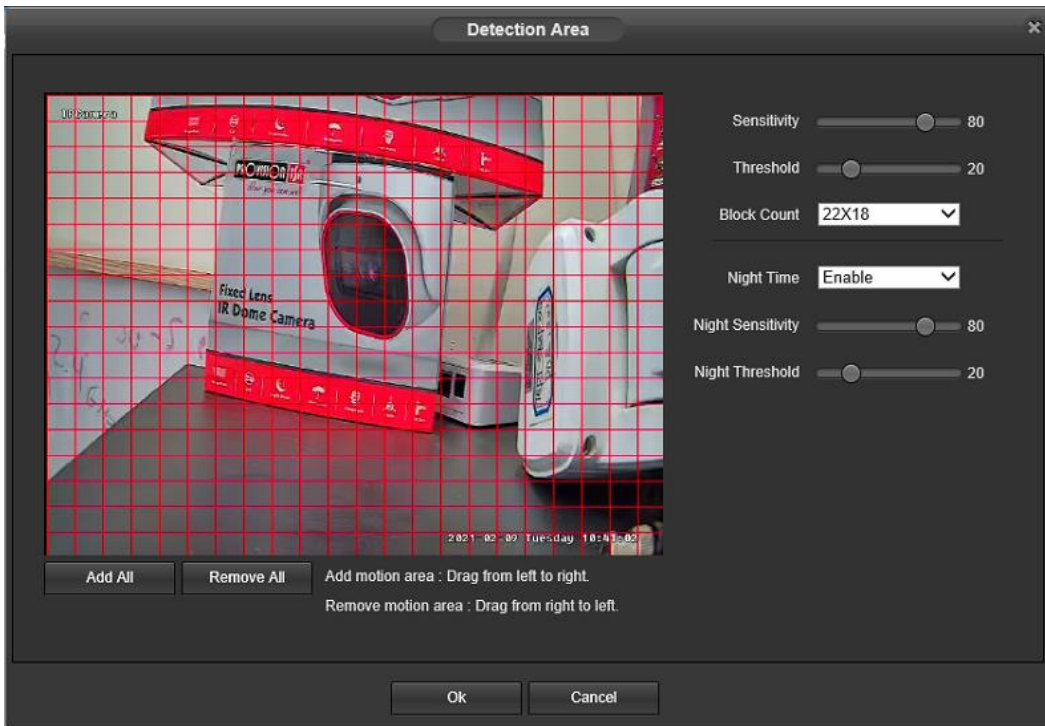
Detection Area

IP Camera

PROVISION ISR

Fixed Lens
IR Dome Camera

2021-02-09 Tuesday 10:41:02

Sensitivity 80

Threshold 20

Block Count 22X18

Night Time Enable

Night Sensitivity 80

Night Threshold 20

Add All

Remove All

Add motion area : Drag from left to right.

Remove motion area : Drag from right to left.

Ok

Cancel